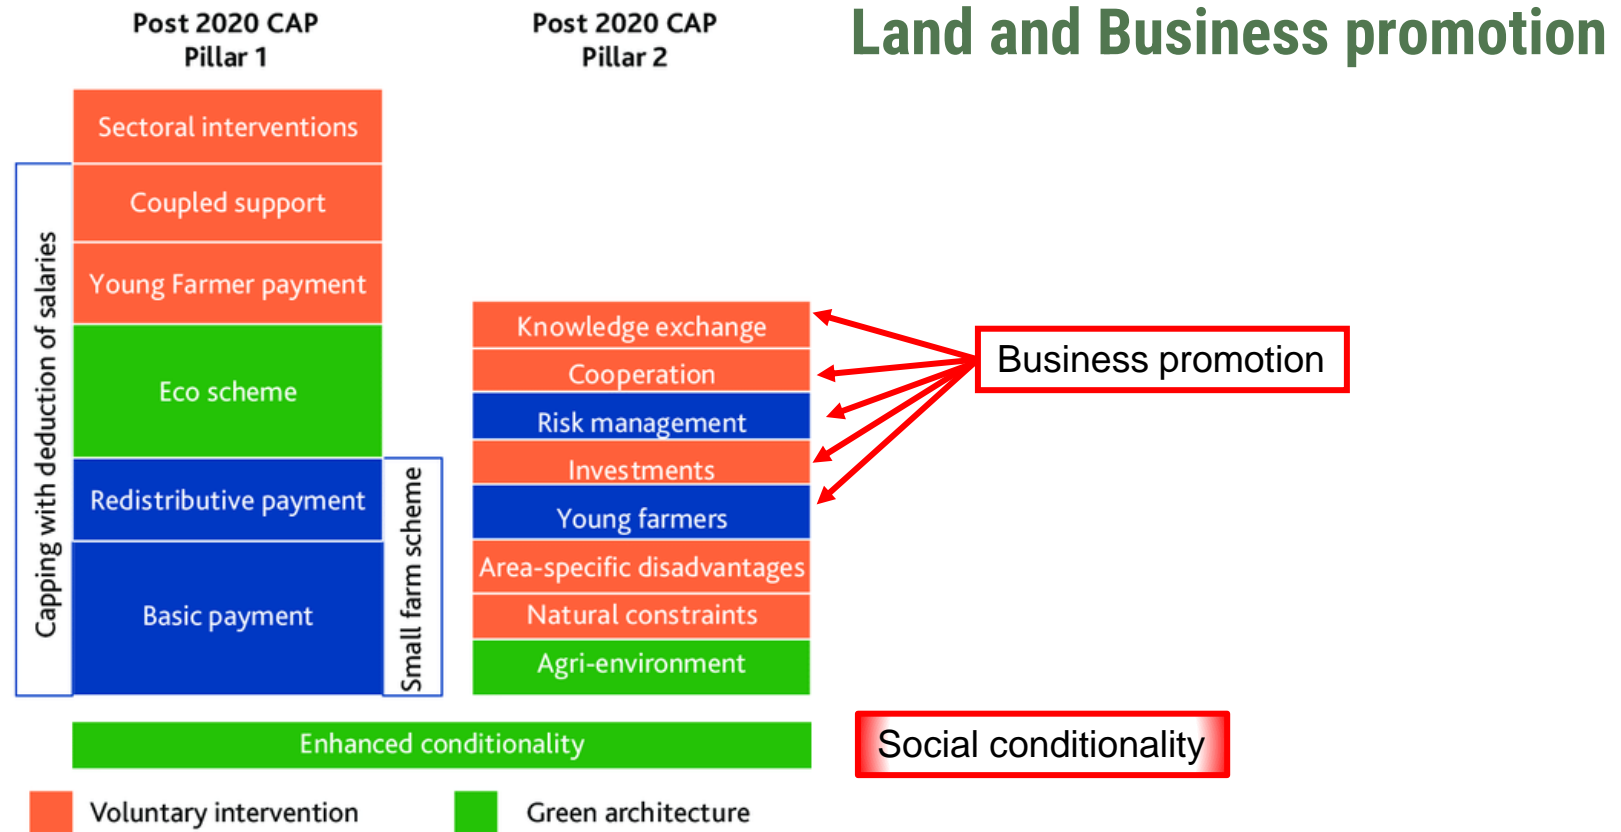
Post 2020 CAP
Pillar 1

Post 2020 CAP
Pillar 2

Land and Business promotion

Capping with deduction of salaries

Sectoral interventions

Coupled support

Young Farmer payment

Eco scheme

Redistributive payment

Basic payment

Small farm scheme

Knowledge exchange

Cooperation

Risk management

Investments

Young farmers

Area-specific disadvantages

Natural constraints

Agri-environment

Business promotion

Enhanced conditionality

Social conditionality

Voluntary intervention

Green architecture